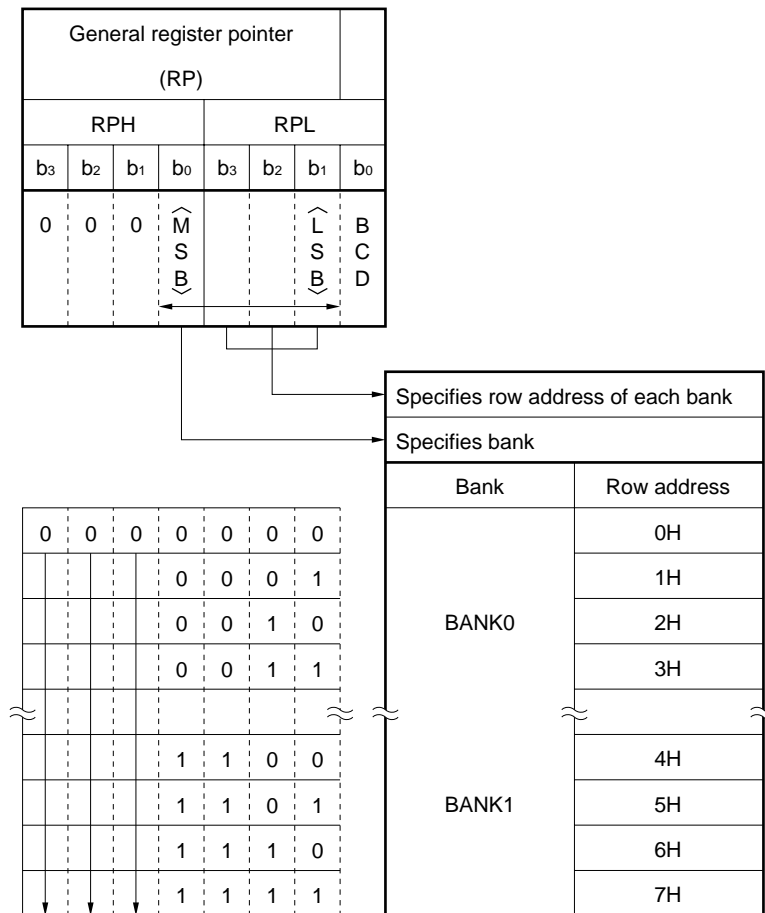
General register pointer

(RP)

| RPH | | | | RPL | | | |
|---|---|---|---|---|---|---|---|
| $b_3$ | $b_2$ | $b_1$ | $b_0$ | $b_3$ | $b_2$ | $b_1$ | $b_0$ |
| 0 | 0 | 0 | MSB | | | LSB | BCD |

Specifies row address of each bank

Specifies bank

| 0 | 0 | 0 | 0 | 0 | 0 | 0 |
|---|---|---|---|---|---|---|
| | | | 0 | 0 | 0 | 1 |
| | | | 0 | 0 | 1 | 0 |
| | | | 0 | 0 | 1 | 1 |
| | | | | | | |
| | | | 1 | 1 | 0 | 0 |
| | | | 1 | 1 | 0 | 1 |
| | | | 1 | 1 | 1 | 0 |
| | | | 1 | 1 | 1 | 1 |

| Bank | Row address |
|---|---|
| BANK0 | 0H |
| | 1H |
| | 2H |
| | 3H |
| | |
| BANK1 | 4H |
| | 5H |
| | 6H |
| | 7H |